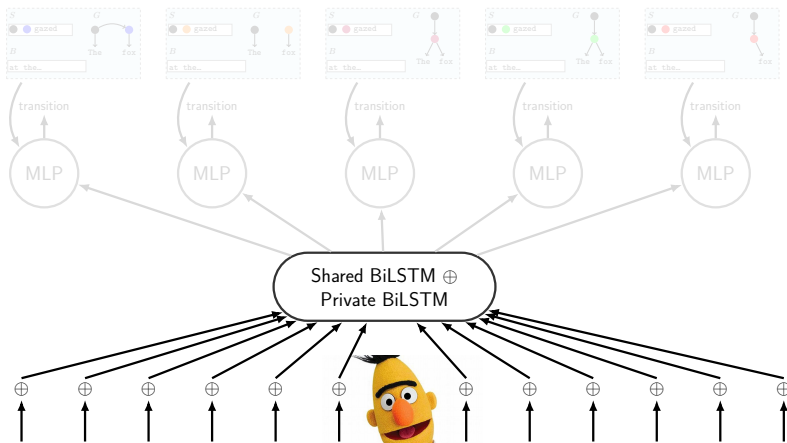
S G
gazed
B
at the…
The fox

S G
gazed
B
at the…
The fox

S G
gazed
B
at the…
The fox

S G
gazed
B
at the…
The fox

S G
gazed
B
at the…
fox

transition
transition
transition
transition
transition

MLP
MLP
MLP
MLP
MLP

Shared BiLSTM $\oplus$
Private BiLSTM

$\oplus$ $\oplus$ $\oplus$ $\oplus$ $\oplus$ $\oplus$ $\oplus$ $\oplus$ $\oplus$ $\oplus$ $\oplus$ $\oplus$